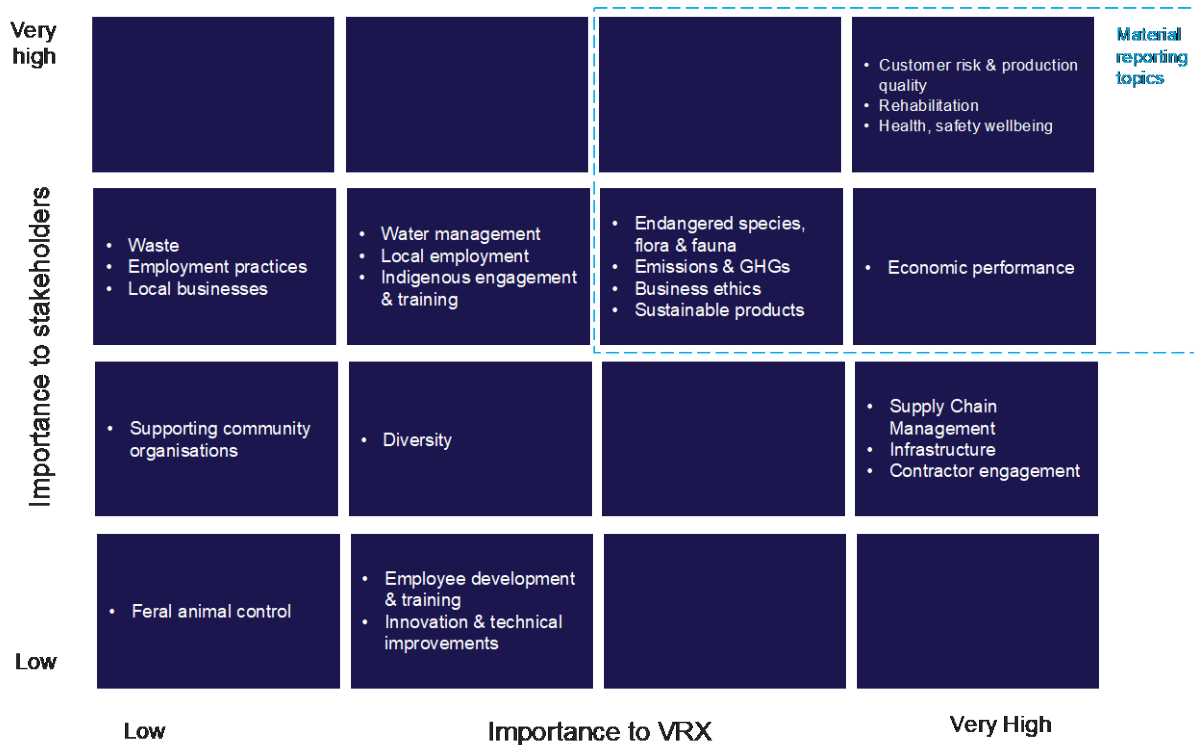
Very high

• Customer risk & production quality
• Rehabilitation
• Health, safety wellbeing

Material reporting topics

Importance to stakeholders

• Waste
• Employment practices
• Local businesses

• Water management
• Local employment
• Indigenous engagement & training

• Endangered species, flora & fauna
• Emissions & GHGs
• Business ethics
• Sustainable products

• Economic performance

• Supporting community organisations

• Diversity

• Supply Chain Management
• Infrastructure
• Contractor engagement

• Feral animal control

• Employee development & training
• Innovation & technical improvements

Low

Low

Importance to VRX

Very High